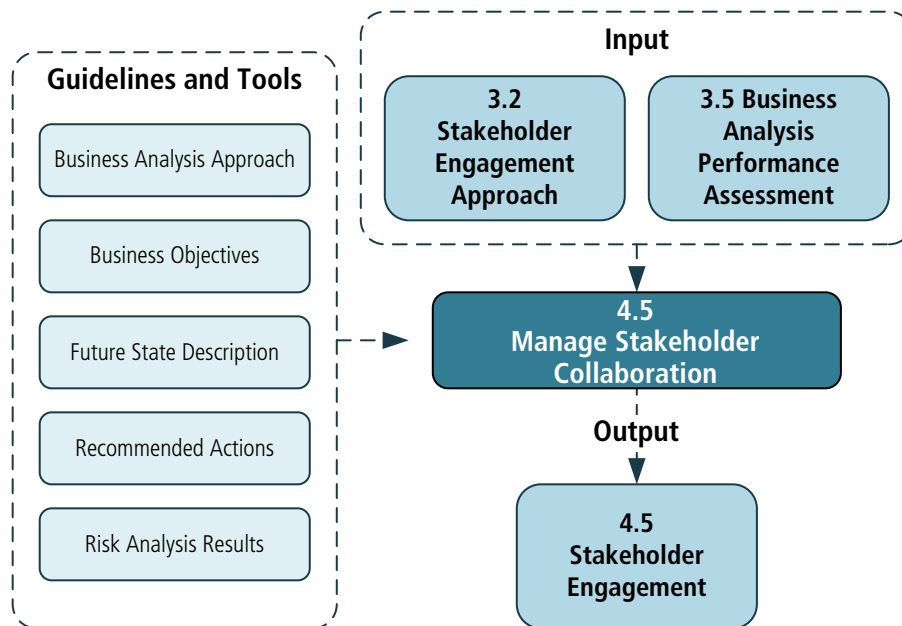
Input

3.2 Stakeholder Engagement Approach

3.5 Business Analysis Performance Assessment

Guidelines and Tools

Business Analysis Approach

Business Objectives

Future State Description

Recommended Actions

Risk Analysis Results

4.5 Manage Stakeholder Collaboration

Output

4.5 Stakeholder Engagement